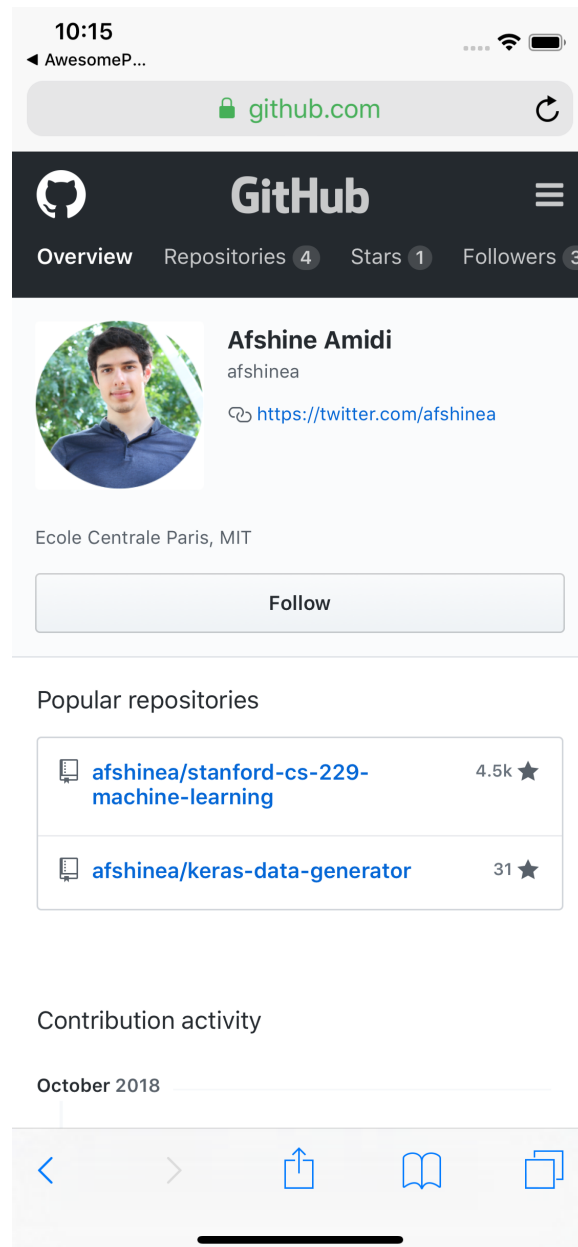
10:15
◀ AwesomeP...

github.com

GitHub

Overview Repositories 4 Stars 1 Followers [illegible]

Afshine Amidi
afshinea
https://twitter.com/afshinea

Ecole Centrale Paris, MIT

Follow

Popular repositories

afshinea/stanford-cs-229-machine-learning 4.5k

afshinea/keras-data-generator 31

Contribution activity

October 2018